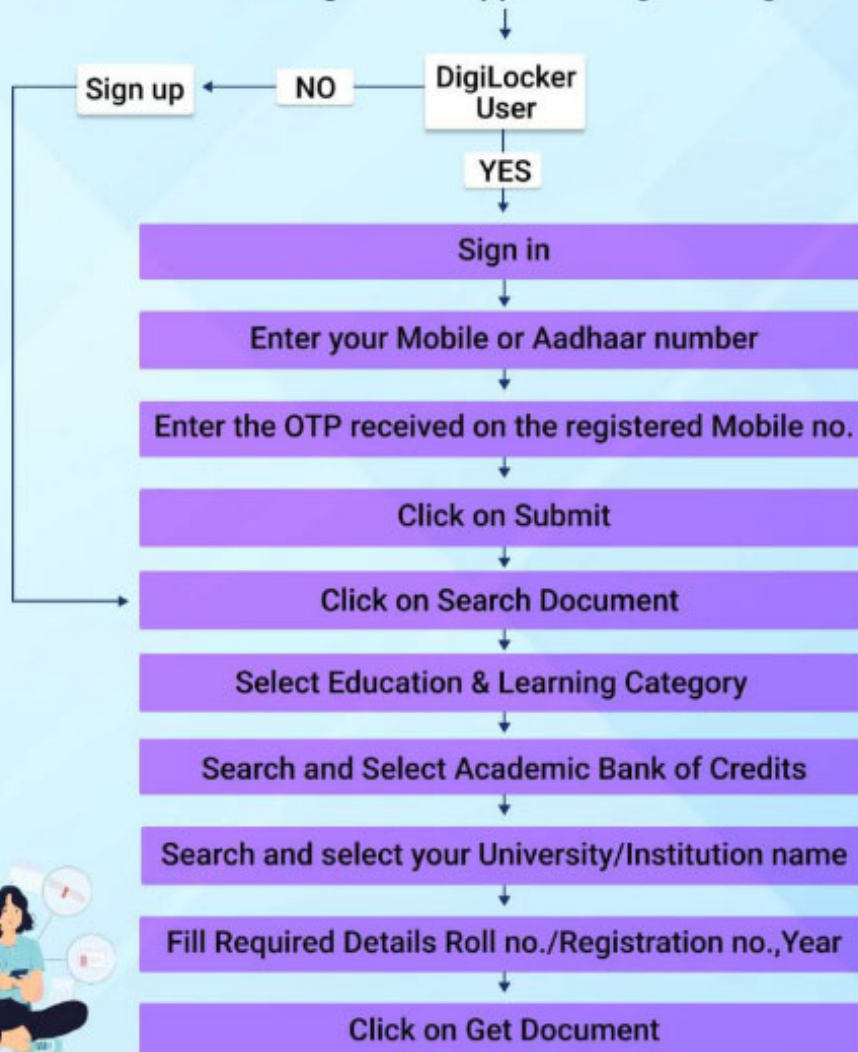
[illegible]

Sign up

NO

DigiLocker User

YES

Sign in

Enter your Mobile or Aadhaar number

Enter the OTP received on the registered Mobile no.

Click on Submit

Click on Search Document

Select Education & Learning Category

Search and Select Academic Bank of Credits

Search and select your University/Institution name

Fill Required Details Roll no./Registration no.,Year

Click on Get Document